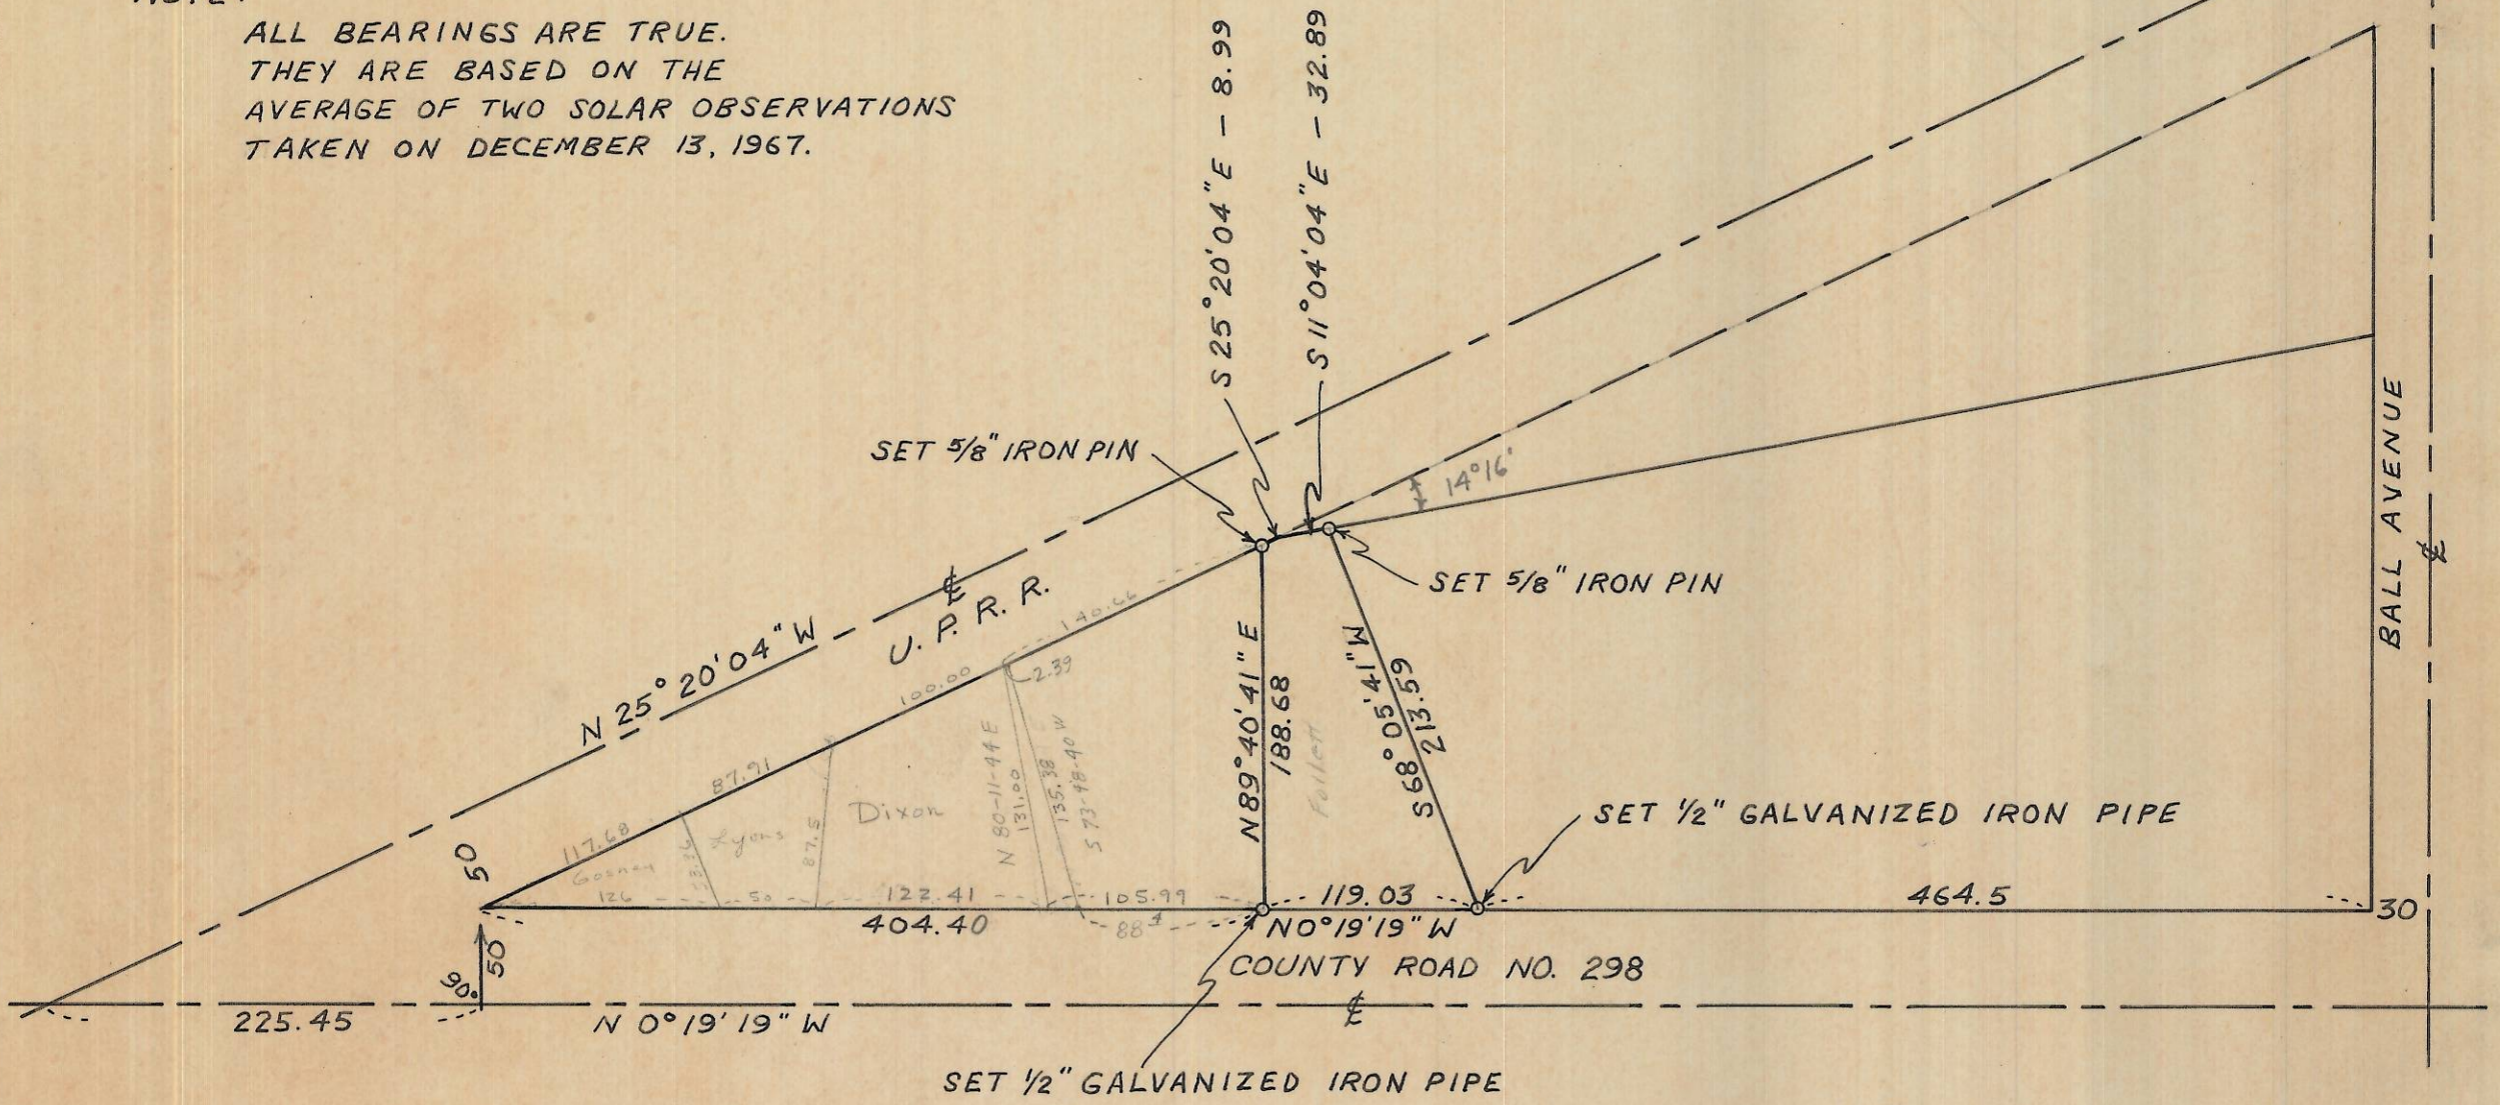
NOTE:
ALL BEARINGS ARE TRUE. THEY ARE BASED ON THE AVERAGE OF TWO SOLAR OBSERVATIONS TAKEN ON DECEMBER 13, 1967.

S 25°20'04"E – 8.99
S 11°04'04"E – 32.89

SET 5/8" IRON PIN
14°16'
SET 5/8" IRON PIN
BALL AVENUE
℄
℄
U. P. R. R.
N 25° 20'04" W
140.66
100.00
2.39
87.91
117.68
Gosney
126
23.36
Lyons
50
87.5
Dixon
N 80-11-44 E
131.00
135.38
S 73-48-40 W
N 89°40'41" E
188.68
Follett
S 68°05'41" W
213.59
SET ½" GALVANIZED IRON PIPE
50
122.41
105.99
119.03
464.5
30
404.40
88
N 0°19'19" W
COUNTY ROAD NO. 298
50
90°
225.45
N 0°19'19" W
℄
SET ½" GALVANIZED IRON PIPE